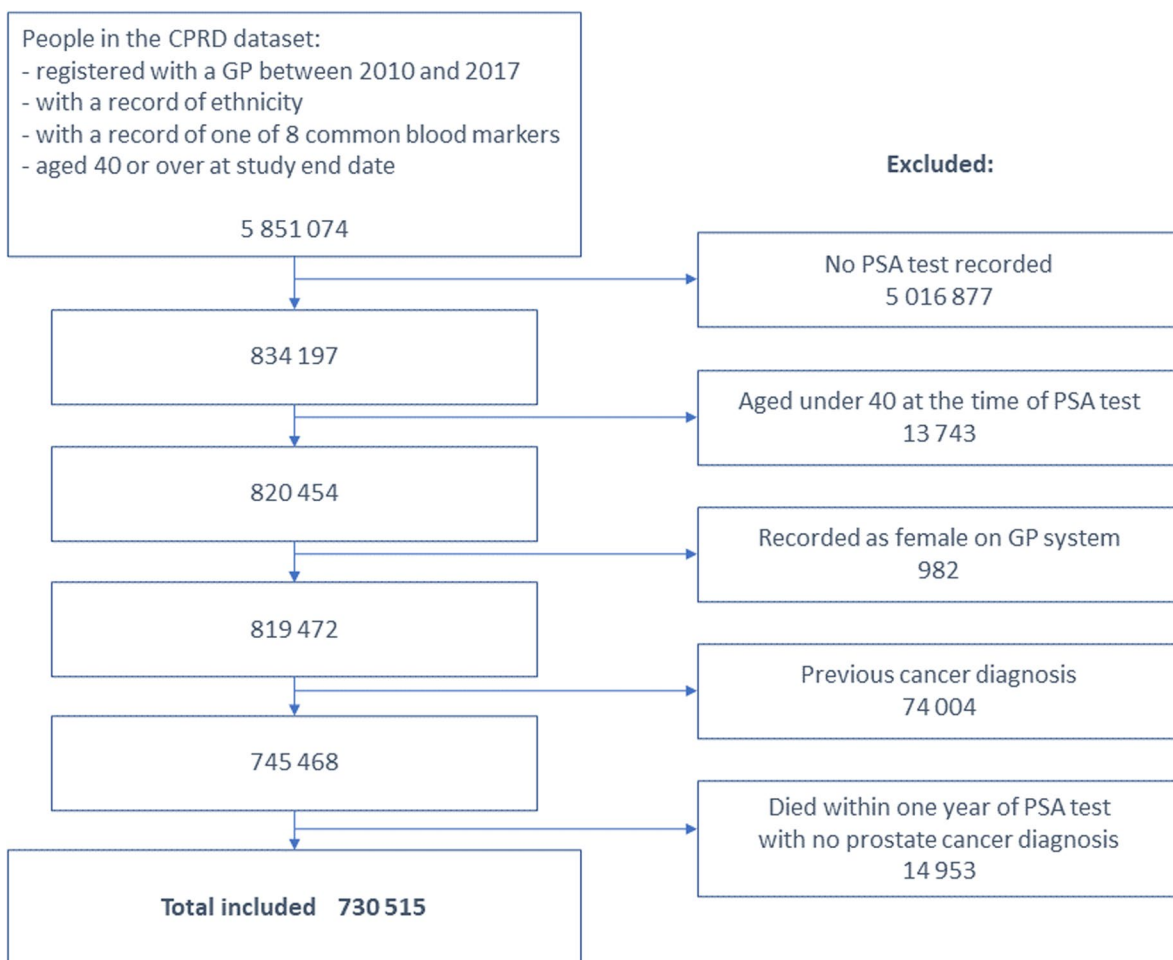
People in the CPRD dataset:
- registered with a GP between 2010 and 2017
- with a record of ethnicity
- with a record of one of 8 common blood markers
- aged 40 or over at study end date

5 851 074

Excluded:

No PSA test recorded
5 016 877

834 197

Aged under 40 at the time of PSA test
13 743

820 454

Recorded as female on GP system
982

819 472

Previous cancer diagnosis
74 004

745 468

Died within one year of PSA test with no prostate cancer diagnosis
14 953

Total included 730 515